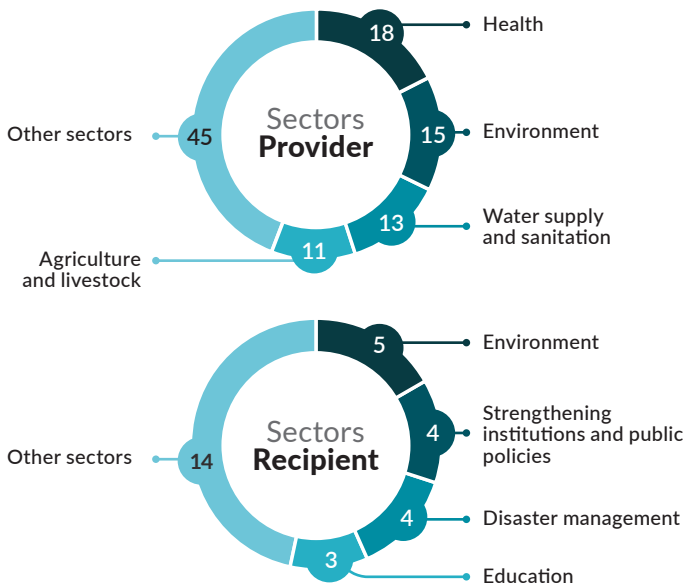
Sectors
Provider

18 Health
15 Environment
13 Water supply and sanitation
11 Agriculture and livestock
45 Other sectors

Sectors
Recipient

5 Environment
4 Strengthening institutions and public policies
4 Disaster management
3 Education
14 Other sectors